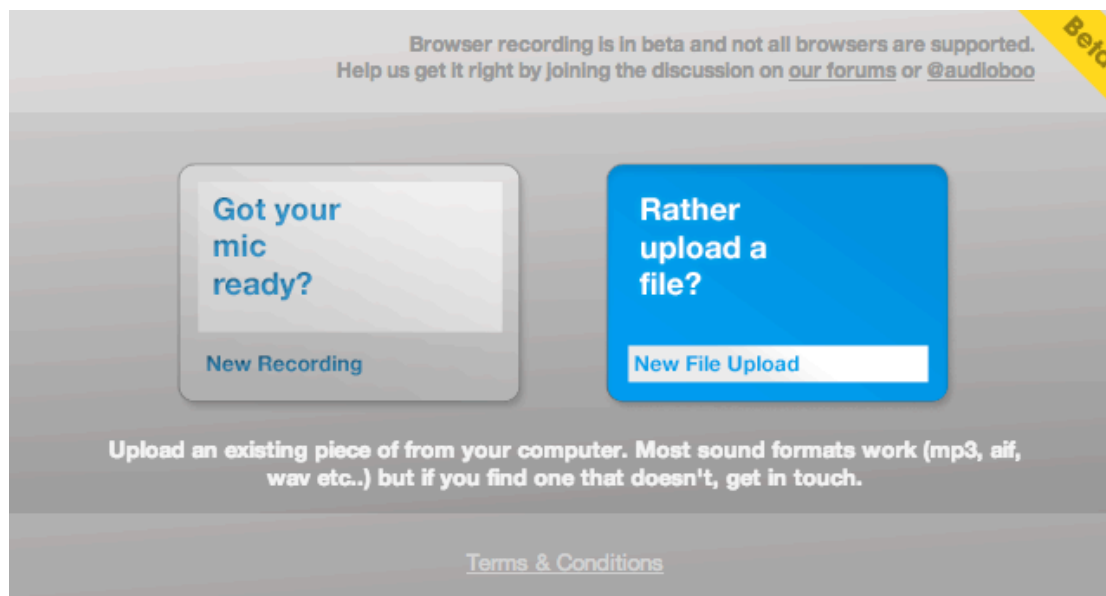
Beta

Browser recording is in beta and not all browsers are supported. Help us get it right by joining the discussion on our forums or @audioboo

Got your mic ready?

New Recording

Rather upload a file?

New File Upload

Upload an existing piece of from your computer. Most sound formats work (mp3, aif, wav etc..) but if you find one that doesn't, get in touch.

Terms & Conditions